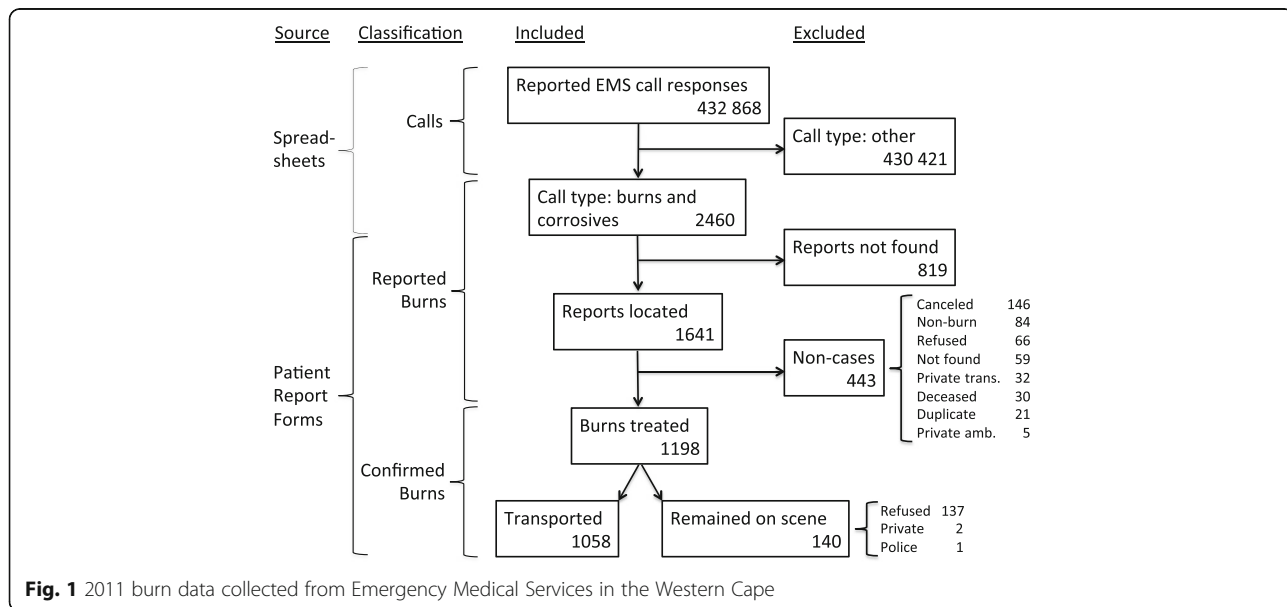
Source Classification Included Excluded

Spreadsheets

Calls

Reported EMS call responses 432 868

Call type: other 430 421

Call type: burns and corrosives 2460

Reports not found 819

Patient Report Forms

Reported Burns

Reports located 1641

Non-cases 443

| | |
|---|---|
| Canceled | 146 |
| Non-burn | 84 |
| Refused | 66 |
| Not found | 59 |
| Private trans. | 32 |
| Deceased | 30 |
| Duplicate | 21 |
| Private amb. | 5 |

Confirmed Burns

Burns treated 1198

Transported 1058

Remained on scene 140

| | |
|---|---|
| Refused | 137 |
| Private | 2 |
| Police | 1 |

**Fig. 1** 2011 burn data collected from Emergency Medical Services in the Western Cape